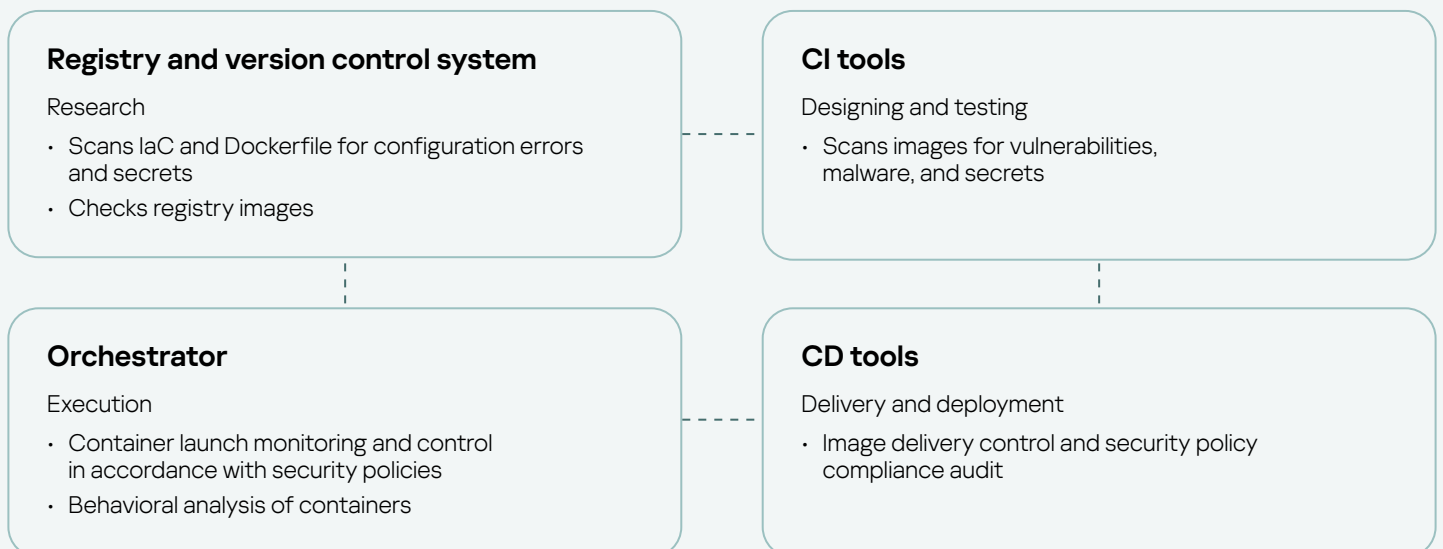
Registry and version control system

Research

- Scans IaC and Dockerfile for configuration errors and secrets
- Checks registry images

CI tools

Designing and testing

- Scans images for vulnerabilities, malware, and secrets

Orchestrator

Execution

- Container launch monitoring and control in accordance with security policies
- Behavioral analysis of containers

CD tools

Delivery and deployment

- Image delivery control and security policy compliance audit